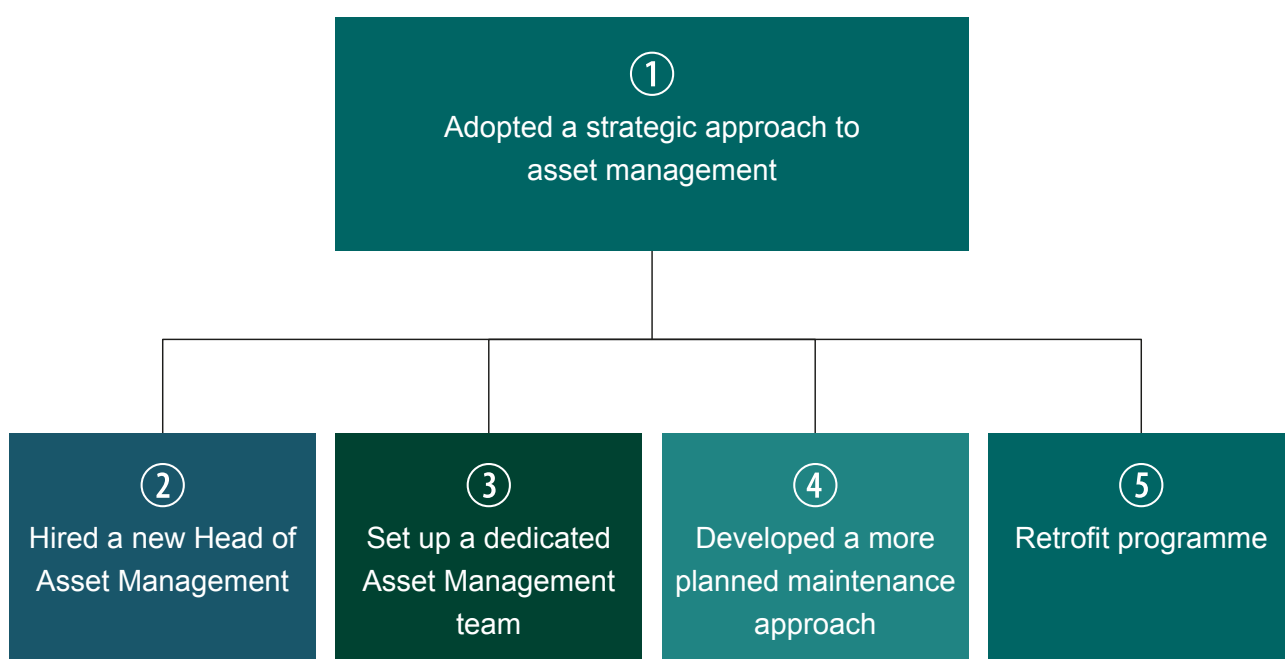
①
Adopted a strategic approach to asset management

②
Hired a new Head of Asset Management

③
Set up a dedicated Asset Management team

④
Developed a more planned maintenance approach

⑤
Retrofit programme